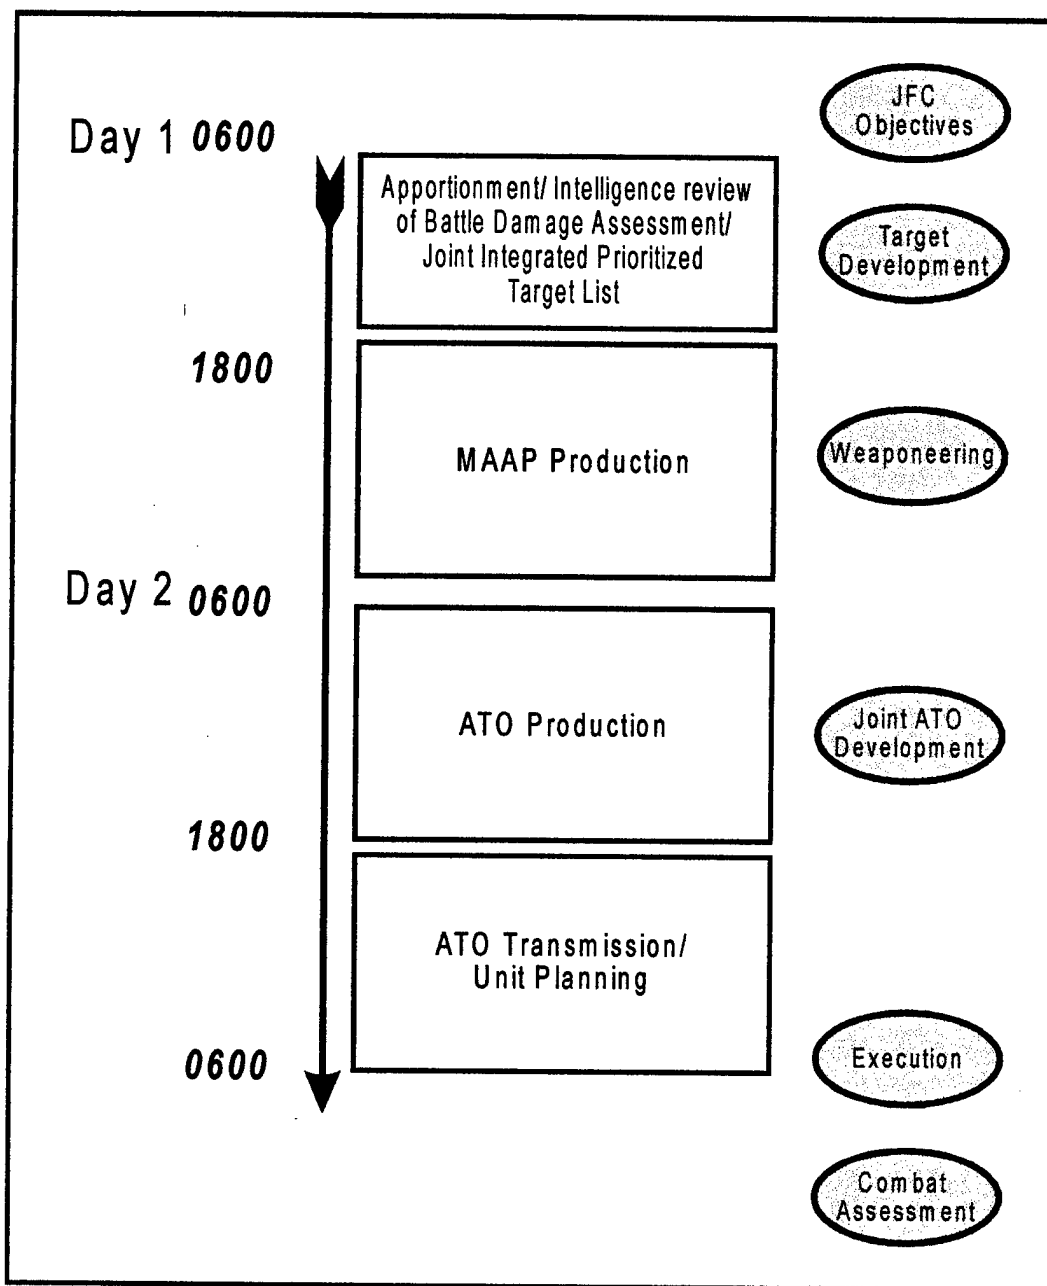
Day 1 0600

JFC Objectives

Apportionment/ Intelligence review of Battle Damage Assessment/ Joint Integrated Prioritized Target List

Target Development

1800

MAAP Production

Weaponeering

Day 2 0600

ATO Production

Joint ATO Development

1800

ATO Transmission/ Unit Planning

0600

Execution

Combat Assessment